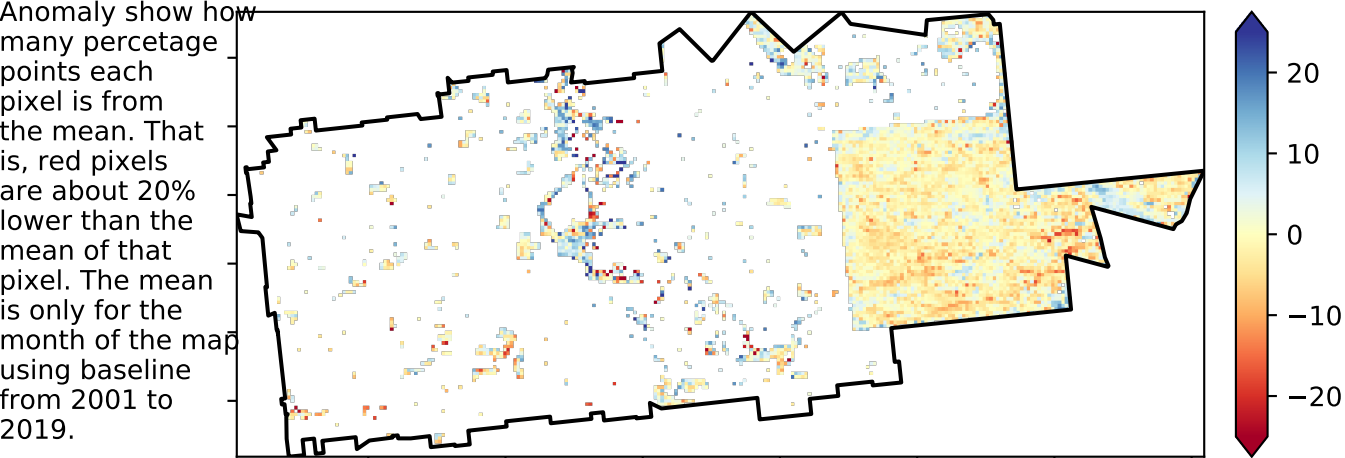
Anomaly show how many percetage points each pixel is from the mean. That is, red pixels are about 20% lower than the mean of that pixel. The mean is only for the month of the map using baseline from 2001 to 2019.

20
10
0
−10
−20